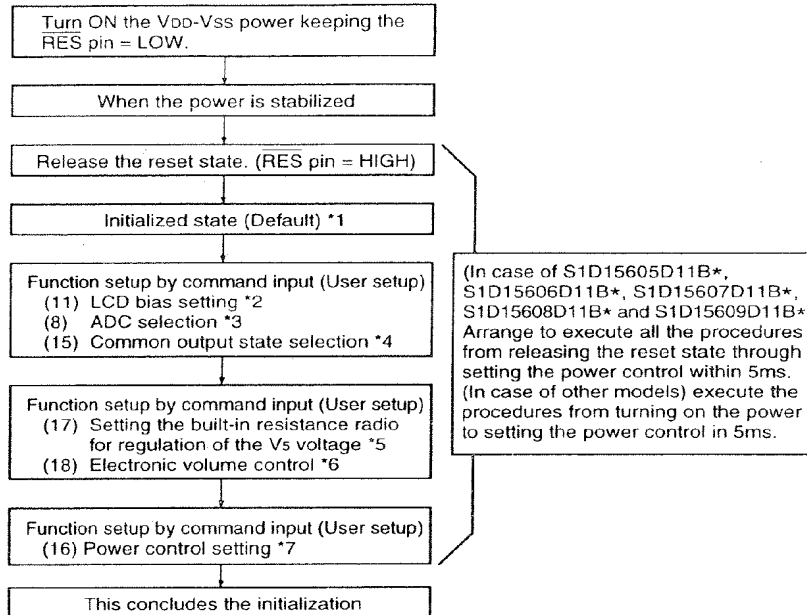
Turn ON the $V_{DD}$-$V_{SS}$ power keeping the $\overline{RES}$ pin = LOW.

When the power is stabilized

Release the reset state. ($\overline{RES}$ pin = HIGH)

Initialized state (Default) *1

Function setup by command input (User setup)
(11) LCD bias setting *2
(8) ADC selection *3
(15) Common output state selection *4

Function setup by command input (User setup)
(17) Setting the built-in resistance radio for regulation of the $V_5$ voltage *5
(18) Electronic volume control *6

Function setup by command input (User setup)
(16) Power control setting *7

This concludes the initialization

(In case of S1D15605D11B*, S1D15606D11B*, S1D15607D11B*, S1D15608D11B* and S1D15609D11B* Arrange to execute all the procedures from releasing the reset state through setting the power control within 5ms. (In case of other models) execute the procedures from turning on the power to setting the power control in 5ms.